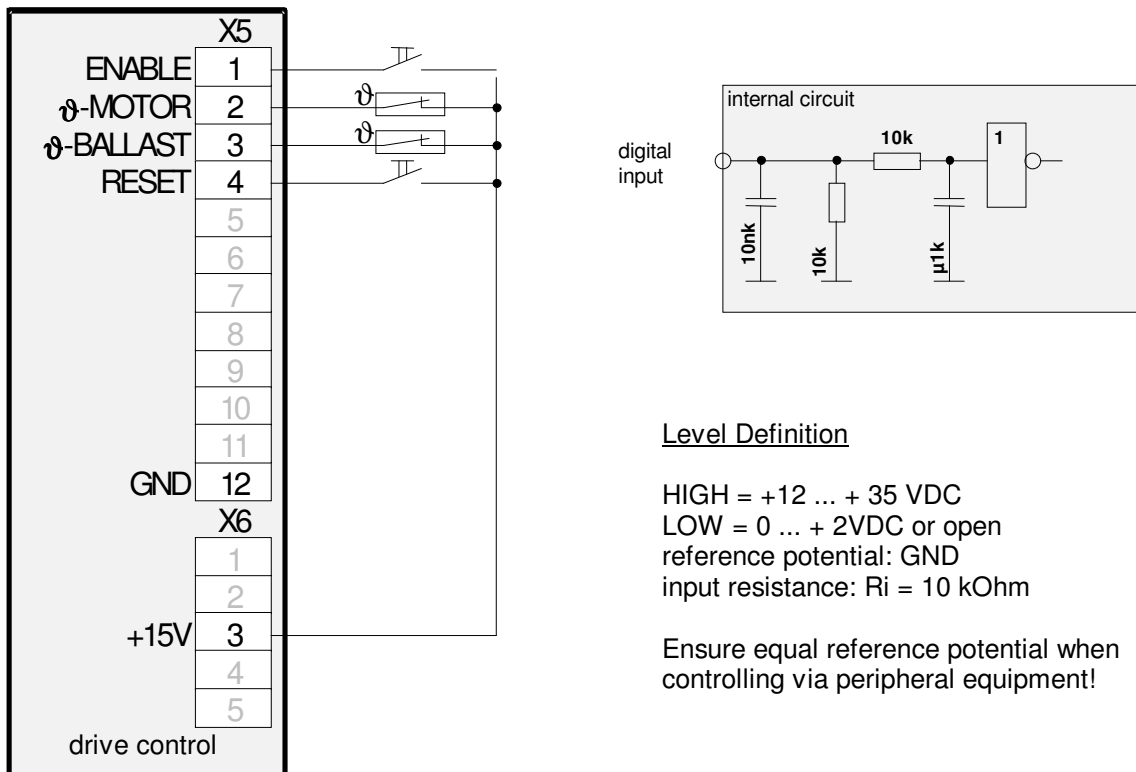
X5
ENABLE 1
ϑ-MOTOR 2
ϑ-BALLAST 3
RESET 4
5
6
7
8
9
10
11
GND 12
X6
1
2
+15V 3
4
5
drive control

ϑ
ϑ

internal circuit
digital input
10k
1
10nk
10k
µ1k

Level Definition

HIGH = +12 ... + 35 VDC
LOW = 0 ... + 2VDC or open
reference potential: GND
input resistance: Ri = 10 kOhm

Ensure equal reference potential when controlling via peripheral equipment!